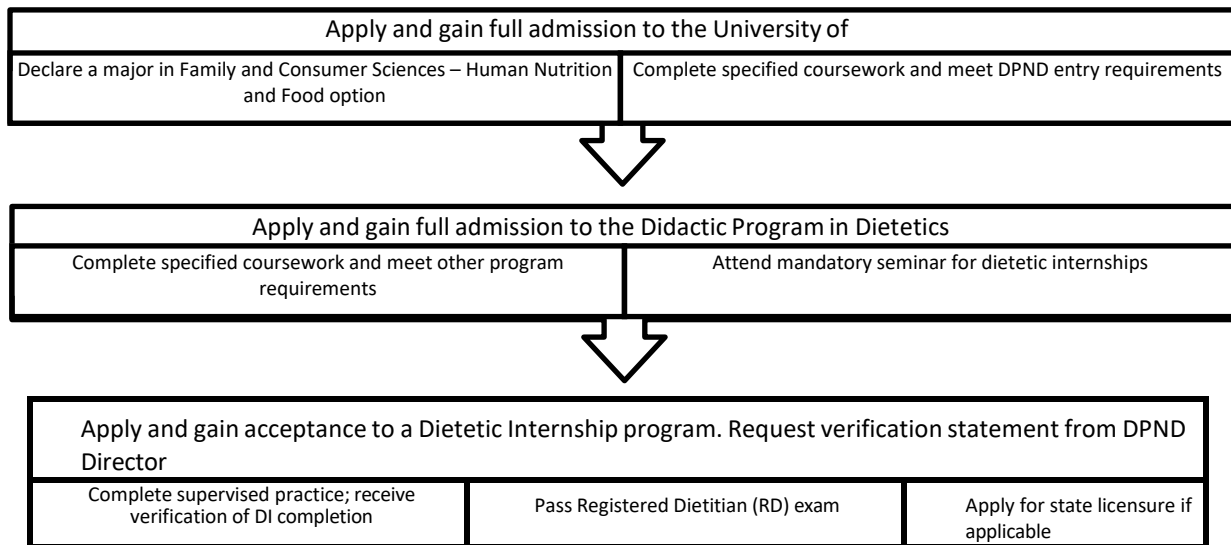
Apply and gain full admission to the University of

Declare a major in Family and Consumer Sciences – Human Nutrition and Food option

Complete specified coursework and meet DPND entry requirements

Apply and gain full admission to the Didactic Program in Dietetics

Complete specified coursework and meet other program requirements

Attend mandatory seminar for dietetic internships

Apply and gain acceptance to a Dietetic Internship program. Request verification statement from DPND Director

Complete supervised practice; receive verification of DI completion

Pass Registered Dietitian (RD) exam

Apply for state licensure if applicable